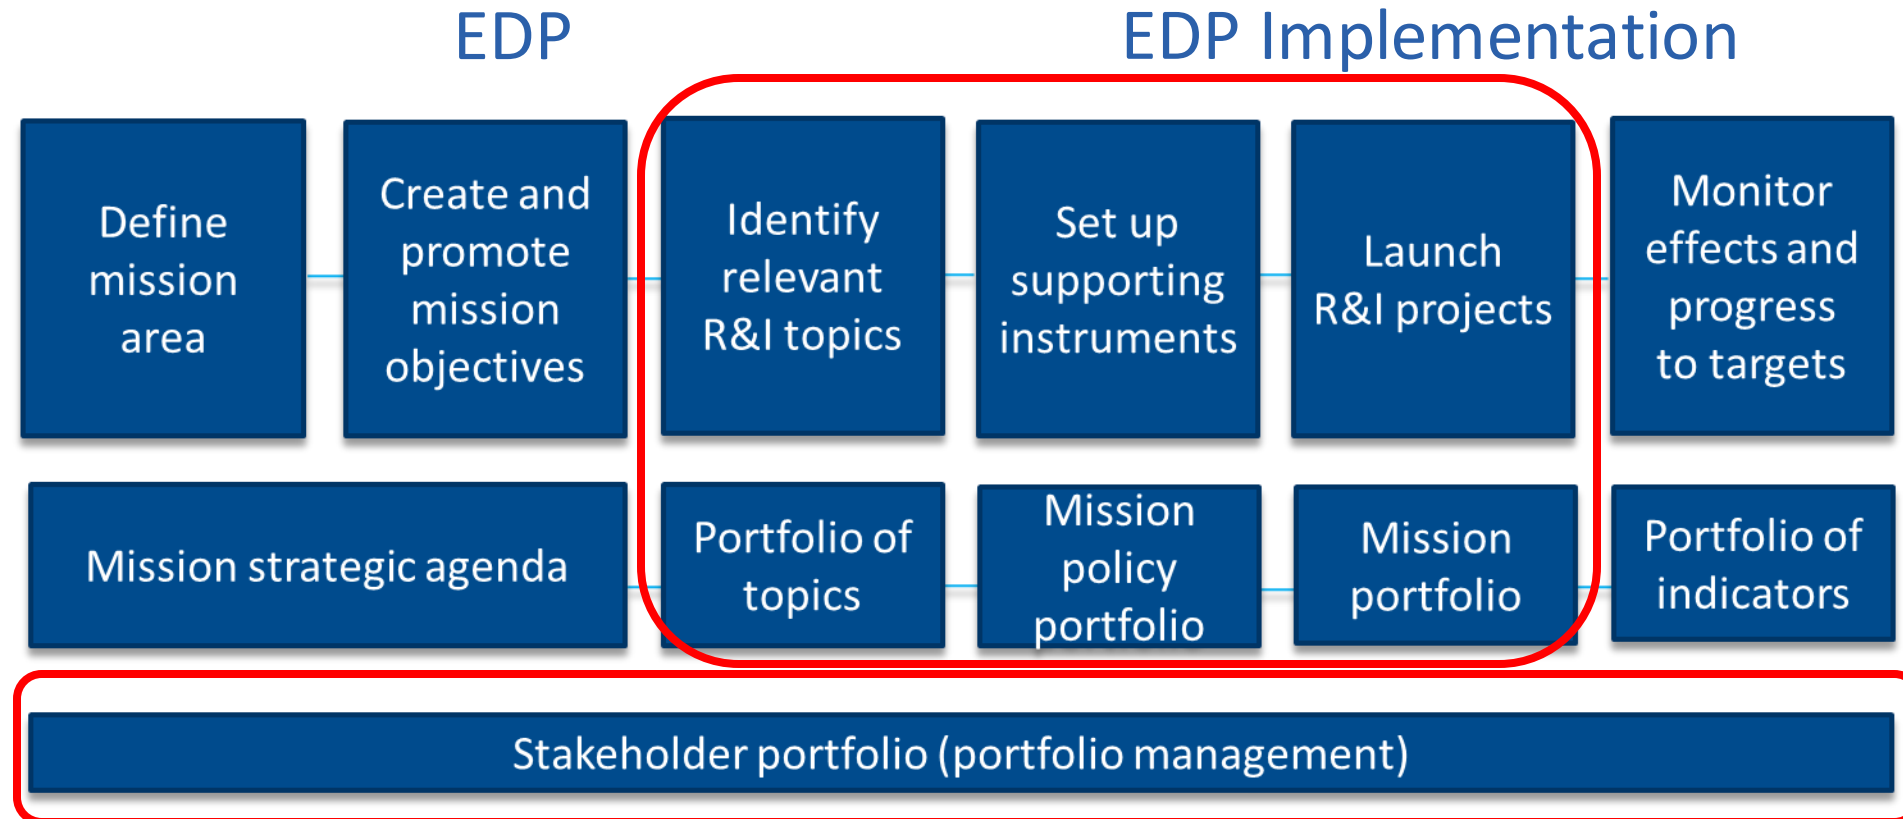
EDP

EDP Implementation

Define mission area

Create and promote mission objectives

Identify relevant R&I topics

Set up supporting instruments

Launch R&I projects

Monitor effects and progress to targets

Mission strategic agenda

Portfolio of topics

Mission policy portfolio

Mission portfolio

Portfolio of indicators

Stakeholder portfolio (portfolio management)